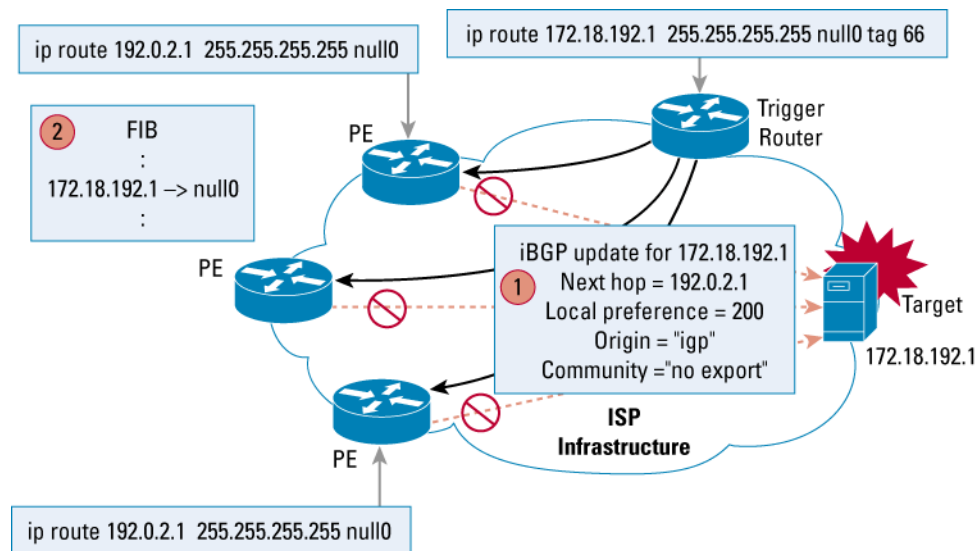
ip route 192.0.2.1 255.255.255.255 null0

ip route 172.18.192.1 255.255.255.255 null0 tag 66

2 FIB
:
172.18.192.1 –> null0
:

PE

Trigger Router

PE

iBGP update for 172.18.192.1
1 Next hop = 192.0.2.1
Local preference = 200
Origin = "igp"
Community ="no export"

Target

172.18.192.1

PE

ISP Infrastructure

ip route 192.0.2.1 255.255.255.255 null0